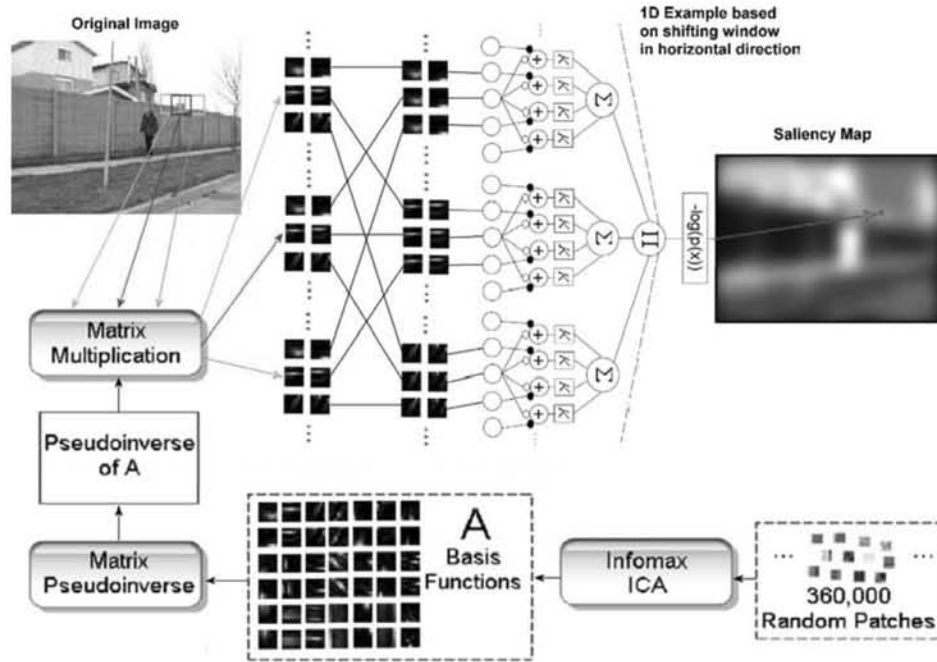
Original Image

1D Example based on shifting window in horizontal direction

Saliency Map

$-\log(p(x))$

$\Sigma$

$\Sigma$

$\Sigma$

$\Pi$

Matrix Multiplication

Pseudoinverse of A

Matrix Pseudoinverse

A
Basis Functions

Infomax ICA

...
360,000
Random Patches